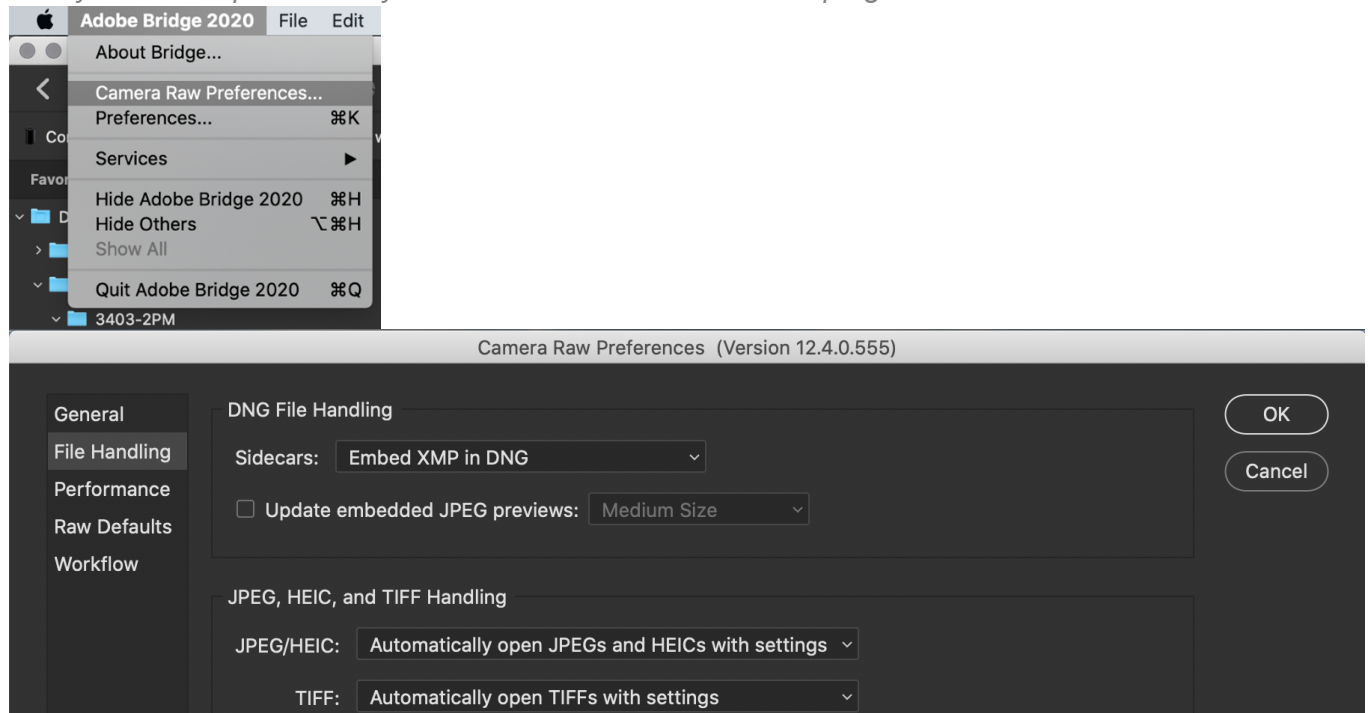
Adobe Bridge 2020 File Edit

About Bridge...

Camera Raw Preferences...
Preferences... ⌘K

Services ▶

Hide Adobe Bridge 2020 ⌘H
Hide Others ⌥⌘H
Show All

Quit Adobe Bridge 2020 ⌘Q

Co
Favo
D
3403-2PM

Camera Raw Preferences (Version 12.4.0.555)

General
File Handling
Performance
Raw Defaults
Workflow

DNG File Handling

Sidecars: Embed XMP in DNG

Update embedded JPEG previews: Medium Size

JPEG, HEIC, and TIFF Handling

JPEG/HEIC: Automatically open JPEGs and HEICs with settings

TIFF: Automatically open TIFFs with settings

OK
Cancel